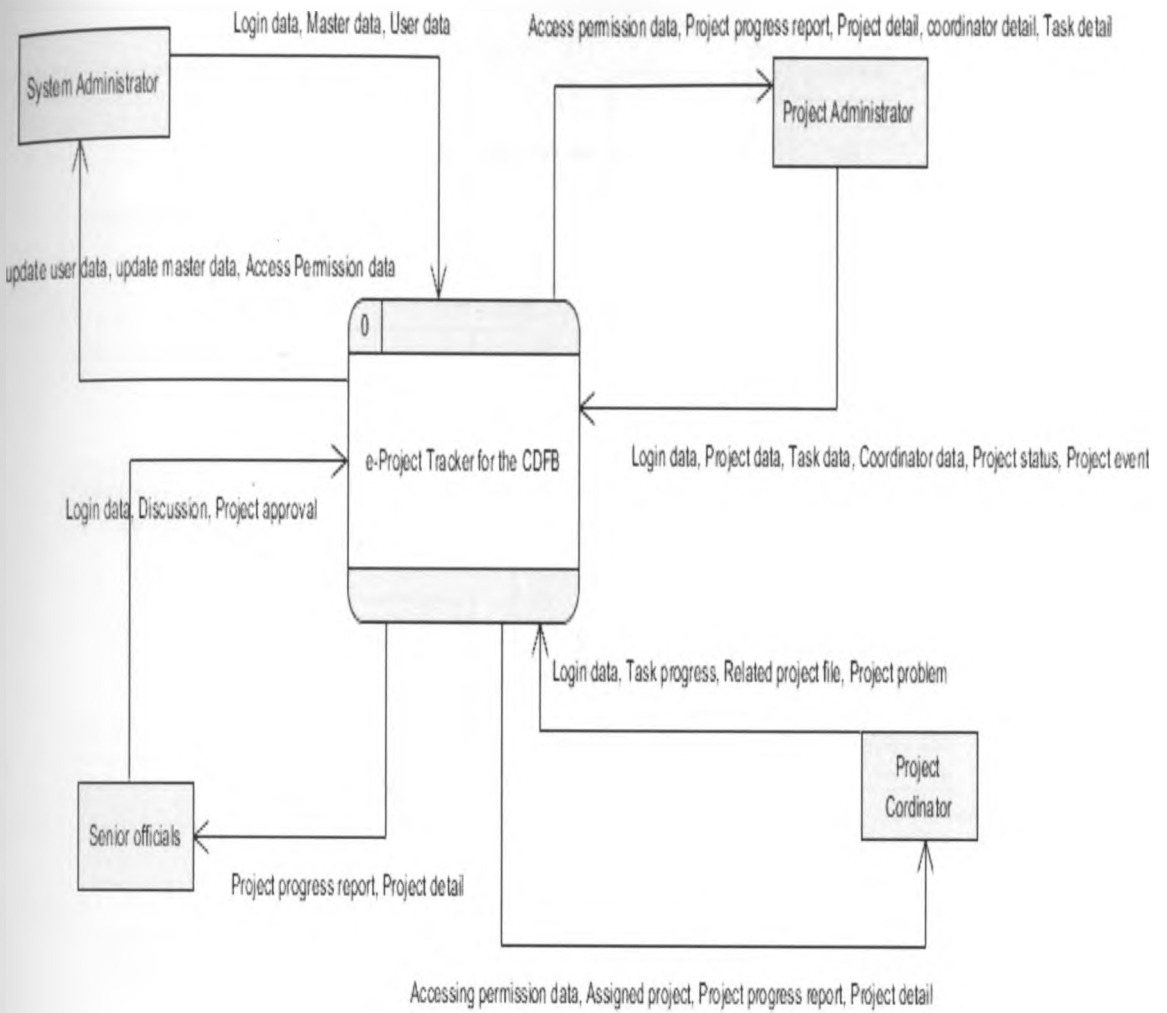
Login data, Master data, User data

Access permission data, Project progress report, Project detail, coordinator detail, Task detail

System Administrator

Project Administrator

update user data, update master data, Access Permission data

0

e-Project Tracker for the CDFB

Login data, Project data, Task data, Coordinator data, Project status, Project event

Login data, Discussion, Project approval

Login data, Task progress, Related project file, Project problem

Project Cordinator

Senior officials

Project progress report, Project detail

Accessing permission data, Assigned project, Project progress report, Project detail